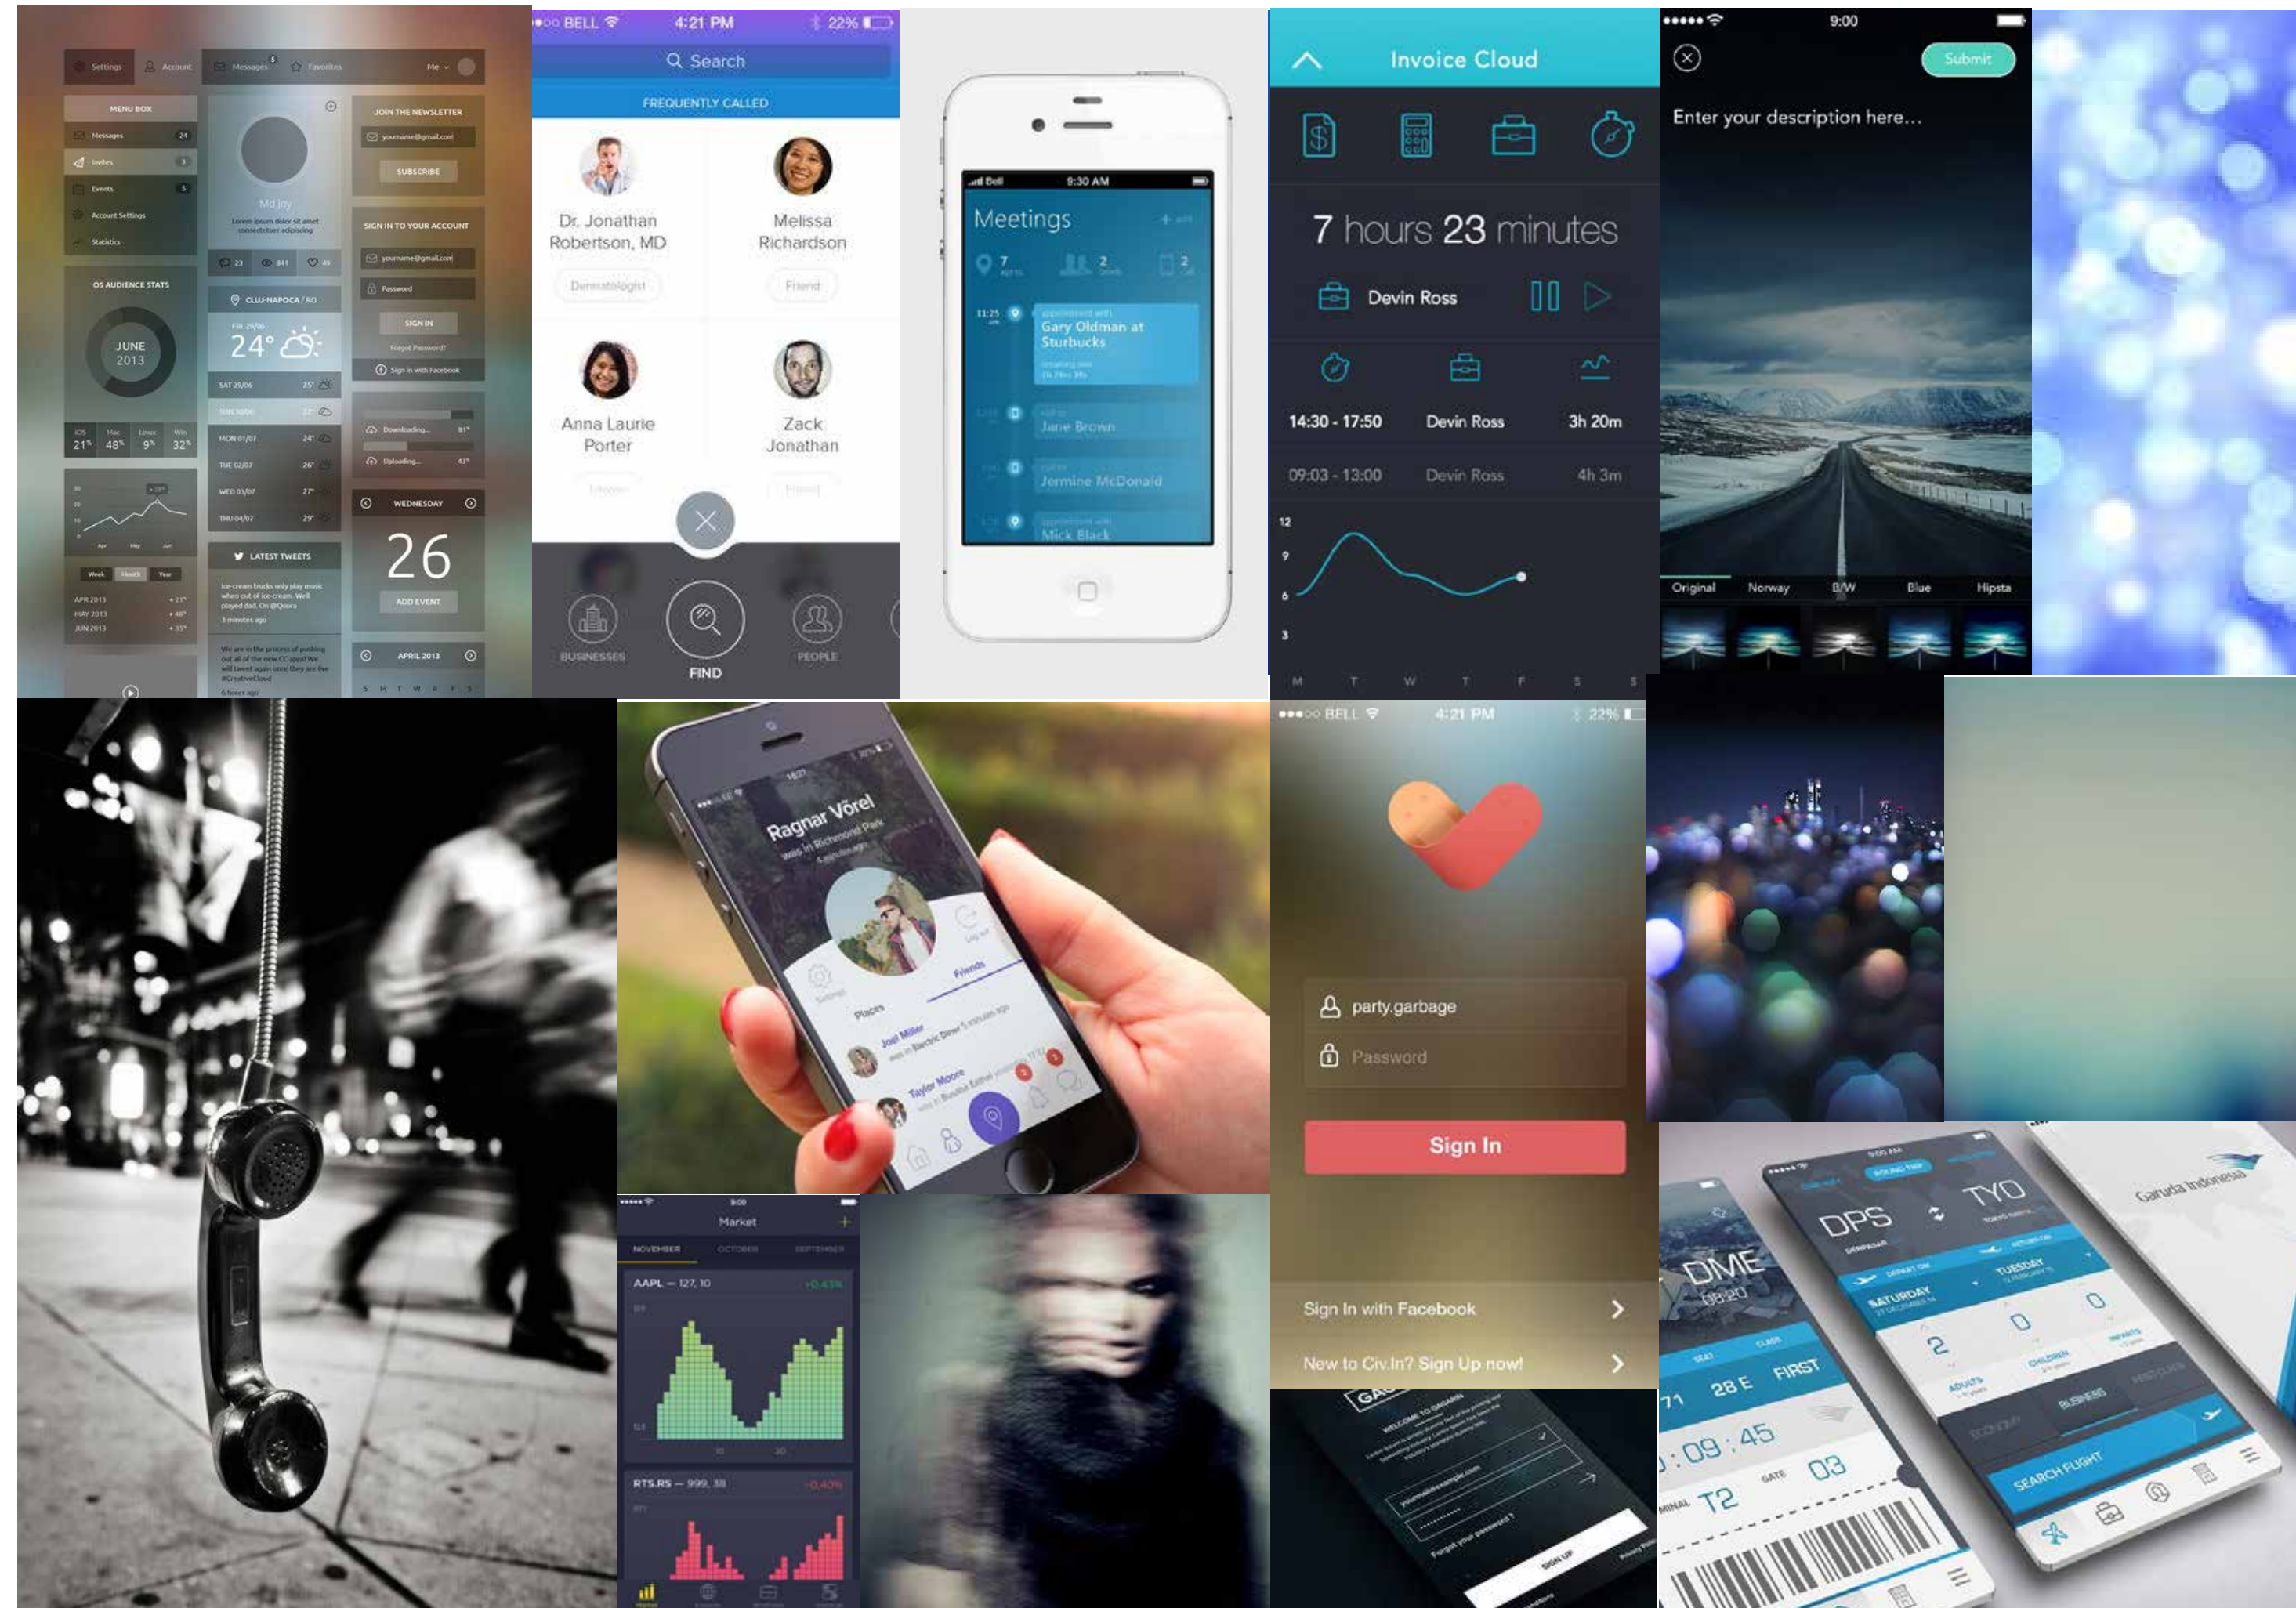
Settings Account Messages Favorites Me

MENU BOX
Messages 24
Invites 3
Events 5
Account Settings
Statistics

Md Joy
Lorem ipsum dolor sit amet consectetuer adipiscing

JOIN THE NEWSLETTER
yourname@gmail.com
SUBSCRIBE

SIGN IN TO YOUR ACCOUNT
yourname@gmail.com
Password
SIGN IN
Forgot Password?
Sign in with Facebook

OS AUDIENCE STATS
JUNE 2013
21% 48% 9% 32%

CLUJ-NAPOCA / RO
24°
SAT 29/06
SUN 30/06
MON 01/07
TUE 02/07
WED 03/07
THU 04/07

Downloading...
Uploading...

WEDNESDAY
26
ADD EVENT

LATEST TWEETS
APRIL 2013

Week Month Year
APR 2013
MAY 2013
JUN 2013

BELL 4:21 PM 22%
Search
FREQUENTLY CALLED
Dr. Jonathan Robertson, MD
Dermatologist
Melissa Richardson
Friend
Anna Laurie Porter
Zack Jonathan
BUSINESSES FIND PEOPLE

Bell 9:30 AM
Meetings
7 2 2
Gary Oldman at Sturbucks
Jane Brown
Jermine McDonald
Mick Black

Invoice Cloud
7 hours 23 minutes
Devin Ross
14:30 - 17:50 Devin Ross 3h 20m
09:03 - 13:00 Devin Ross 4h 3m
12 9 6 3
M T W T F S S

9:00
Submit
Enter your description here...
Original Norway B/W Blue Hipsta

Ragnar Vörel
was in Richmond Park
Places Friends
Joel Miller
Taylor Moore

BELL 4:21 PM 22%
party.garbage
Password
Sign In
Sign In with Facebook
New to Civ.In? Sign Up now!

9:00
Market
NOVEMBER OCTOBER SEPTEMBER
AAPL — 127, 10
RTS.RS — 999, 38

DPS TYO
SATURDAY TUESDAY
2 0 0
SEARCH FLIGHT
DME 28 E FIRST
09:45 03 T2
Garuda Indonesia